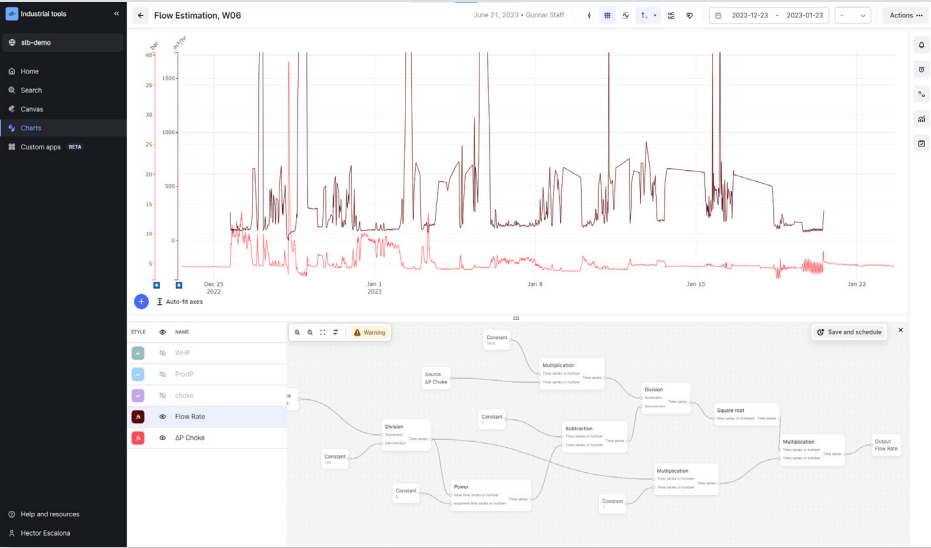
Industrial tools
stb-demo
Home
Search
Canvas
Charts
Custom apps BETA
Help and resources
Hector Escalona

Flow Estimation, W06
June 21, 2023 • Gunnar Staff
2022-12-23 ~ 2023-01-23
Actions

bar
m^3/hr
40
35
30
25
20
15
10
5
1500
1000
500
0
Dec 25
2022
Jan 1
2023
Jan 8
Jan 15
Jan 22
Auto-fit axes

STYLE NAME
WHP
ProdP
choke
Flow Rate
ΔP Choke

Warning
Save and schedule

Constant
Multiplication
Source
ΔP Choke
Division
Constant
Subtraction
Square root
Division
Constant
Multiplication
Output
Flow Rate
Constant
Power
Constant
Multiplication